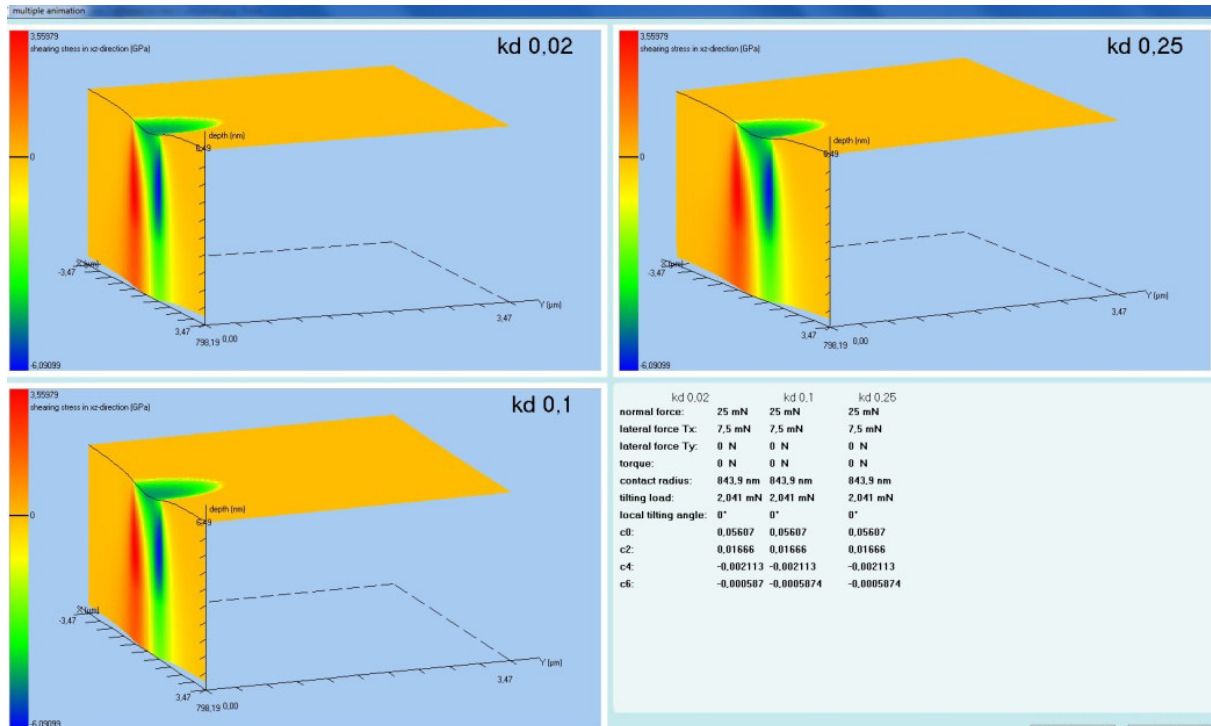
multiple animation

3,55979
shearing stress in xz-direction [GPa]
kd 0,02
0
depth [nm]
6,49
X [µm]
-3,47
Y [µm]
3,47
3,47
798,19 0,00
-6,09099

3,55979
shearing stress in xz-direction [GPa]
kd 0,25
0
depth [nm]
6,49
X [µm]
-3,47
Y [µm]
3,47
3,47
798,19 0,00
-6,09099

3,55979
shearing stress in xz-direction [GPa]
kd 0,1
0
depth [nm]
6,49
X [µm]
-3,47
Y [µm]
3,47
3,47
798,19 0,00
-6,09099

| | kd 0,02 | kd 0,1 | kd 0,25 |
|---|---|---|---|
| normal force: | 25 mN | 25 mN | 25 mN |
| lateral force Tx: | 7,5 mN | 7,5 mN | 7,5 mN |
| lateral force Ty: | 0 N | 0 N | 0 N |
| torque: | 0 N | 0 N | 0 N |
| contact radius: | 843,9 nm | 843,9 nm | 843,9 nm |
| tilting load: | 2,041 mN | 2,041 mN | 2,041 mN |
| local tilting angle: | 0° | 0° | 0° |
| c0: | 0,05607 | 0,05607 | 0,05607 |
| c2: | 0,01666 | 0,01666 | 0,01666 |
| c4: | -0,002113 | -0,002113 | -0,002113 |
| c6: | -0,000587 | -0,0005874 | -0,0005874 |